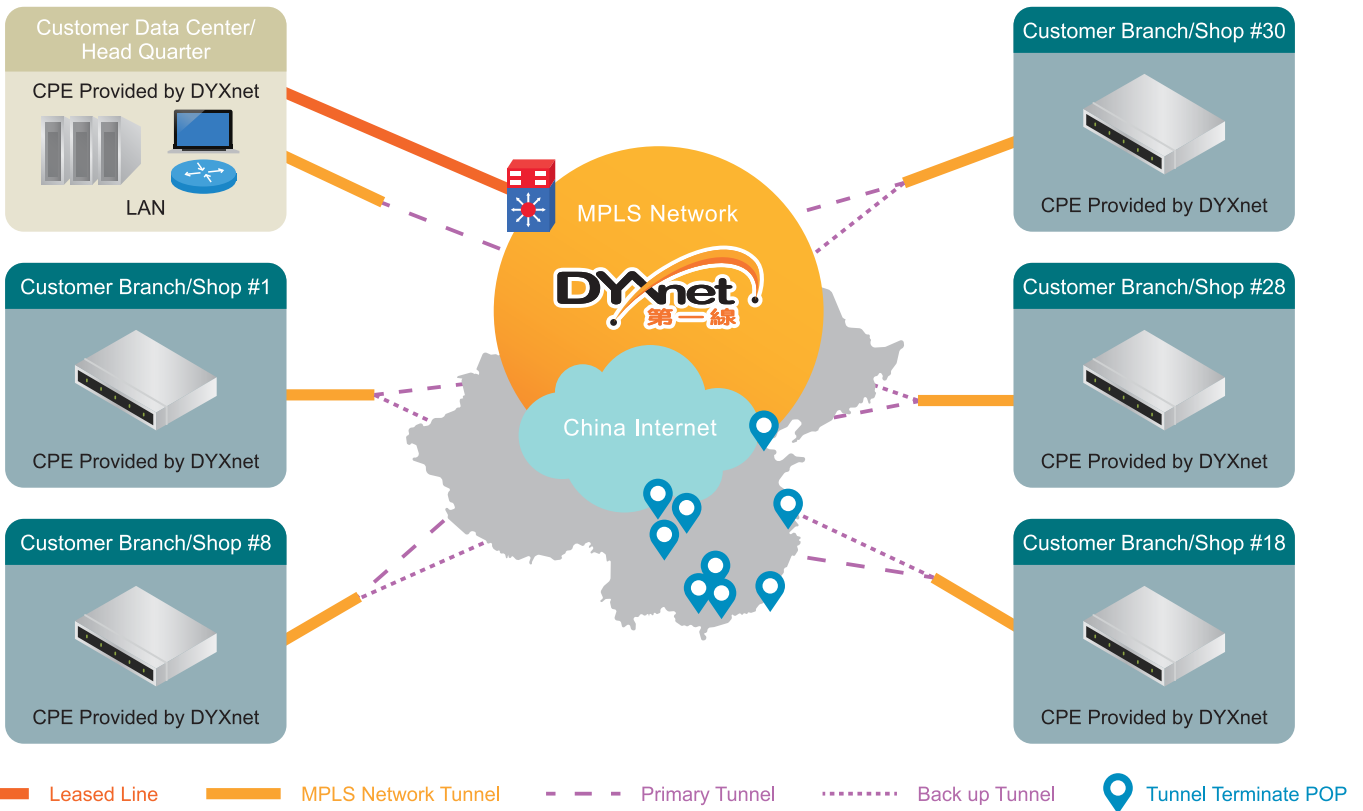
Customer Data Center/ Head Quarter

CPE Provided by DYXnet

LAN

Customer Branch/Shop #30

CPE Provided by DYXnet

MPLS Network

DYXnet 第一線

China Internet

Customer Branch/Shop #1

CPE Provided by DYXnet

Customer Branch/Shop #28

CPE Provided by DYXnet

Customer Branch/Shop #8

CPE Provided by DYXnet

Customer Branch/Shop #18

CPE Provided by DYXnet

Leased Line
MPLS Network Tunnel
Primary Tunnel
Back up Tunnel
Tunnel Terminate POP